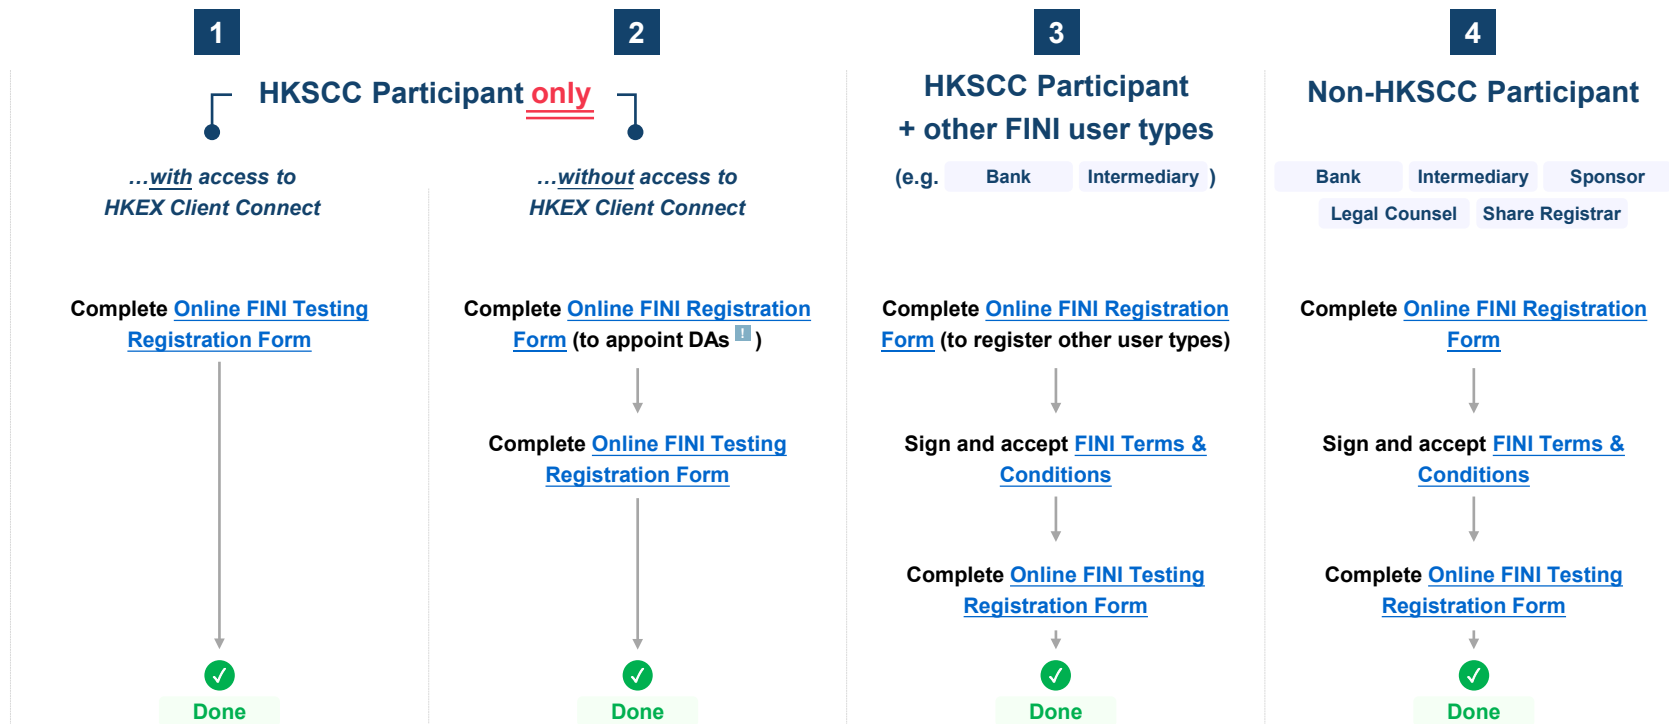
1

2

3

4

HKSCC Participant only

…with access to HKEX Client Connect

…without access to HKEX Client Connect

HKSCC Participant + other FINI user types

(e.g. Bank Intermediary )

Non-HKSCC Participant

Bank Intermediary Sponsor Legal Counsel Share Registrar

Complete Online FINI Testing Registration Form

Done

Complete Online FINI Registration Form (to appoint DAs ! )

Complete Online FINI Testing Registration Form

Done

Complete Online FINI Registration Form (to register other user types)

Sign and accept FINI Terms & Conditions

Complete Online FINI Testing Registration Form

Done

Complete Online FINI Registration Form

Sign and accept FINI Terms & Conditions

Complete Online FINI Testing Registration Form

Done